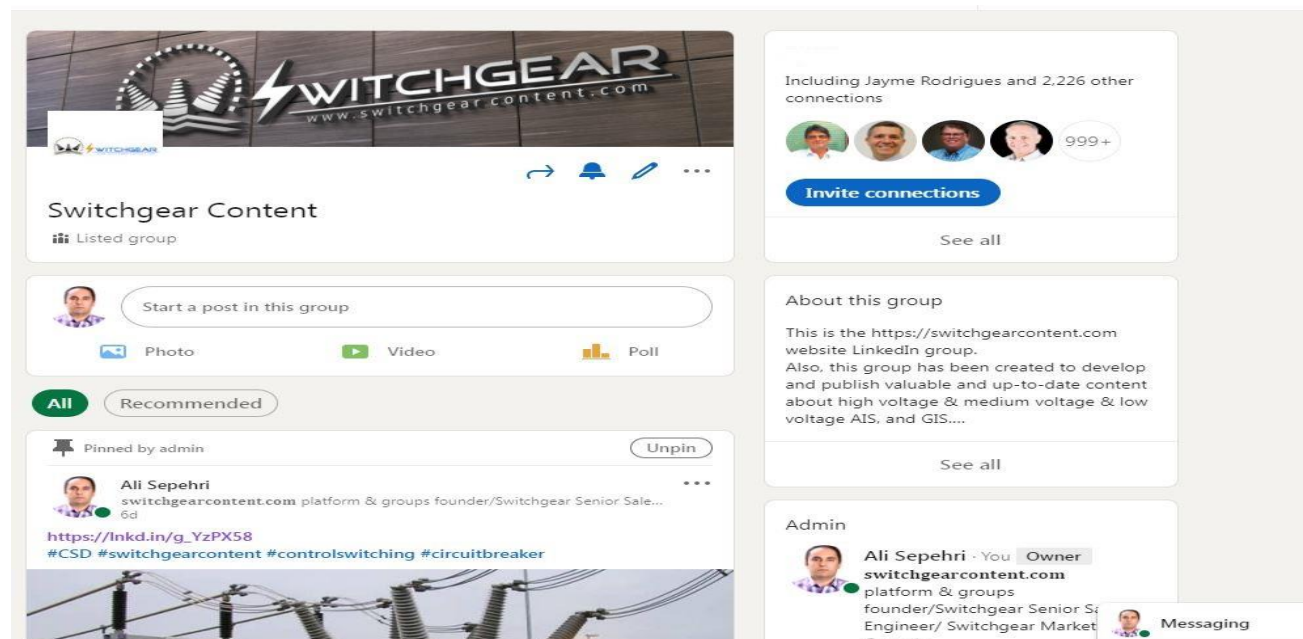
SWITCHGEAR
www.switchgear-content.com

SWITCHGEAR

Switchgear Content
Listed group

Start a post in this group
Photo
Video
Poll

All
Recommended

Pinned by admin
Unpin

Ali Sepehri
switchgearcontent.com platform & groups founder/Switchgear Senior Sale...
6d

https://lnkd.in/g_YzPX58
#CSD #switchgearcontent #controlswitching #circuitbreaker

Including Jayme Rodrigues and 2,226 other connections
999+
Invite connections
See all

About this group
This is the https://switchgearcontent.com website LinkedIn group.
Also, this group has been created to develop and publish valuable and up-to-date content about high voltage & medium voltage & low voltage AIS, and GIS....
See all

Admin
Ali Sepehri · You Owner
switchgearcontent.com platform & groups founder/Switchgear Senior Sa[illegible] Engineer/ Switchgear Market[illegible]

Messaging